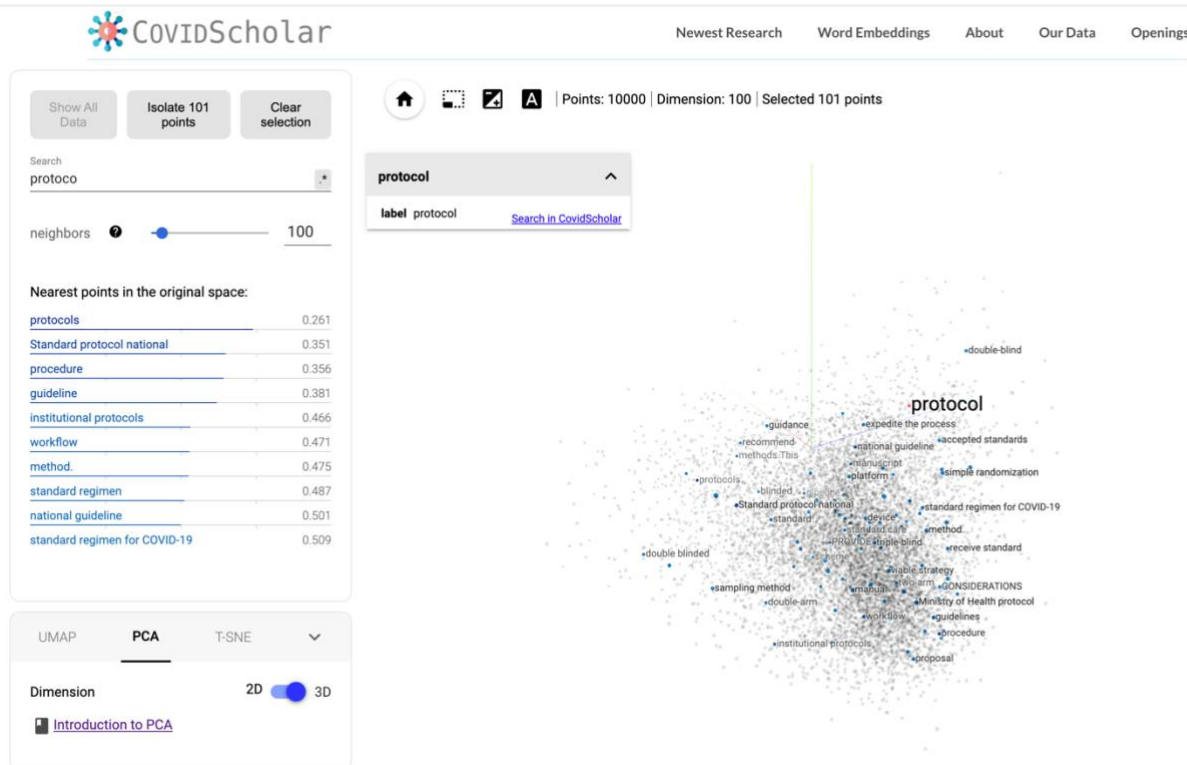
CovidScholar

Newest Research | Word Embeddings | About | Our Data | Openings

Show All Data | Isolate 101 points | Clear selection

Search
protoco

neighbors 100

Nearest points in the original space:

| | |
|---|---|
| protocols | 0.261 |
| Standard protocol national | 0.351 |
| procedure | 0.356 |
| guideline | 0.381 |
| institutional protocols | 0.466 |
| workflow | 0.471 |
| method. | 0.475 |
| standard regimen | 0.487 |
| national guideline | 0.501 |
| standard regimen for COVID-19 | 0.509 |

UMAP | PCA | T-SNE

Dimension 2D 3D

Introduction to PCA

Points: 10000 | Dimension: 100 | Selected 101 points

protocol
label protocol Search in CovidScholar

double-blind
protocol
guidance
expedite the process
recommend
national guideline
accepted standards
methods.This
manuscript
platform
simple randomization
protocols
blinded
Standard protocol national
standard regimen for COVID-19
standard
device
standard care
method
PROVIDE
triple-blind
receive standard
double blinded
viable strategy
sampling method
manual
two-arm
CONSIDERATIONS
double-arm
Ministry of Health protocol
workflow
guidelines
procedure
institutional protocols
proposal